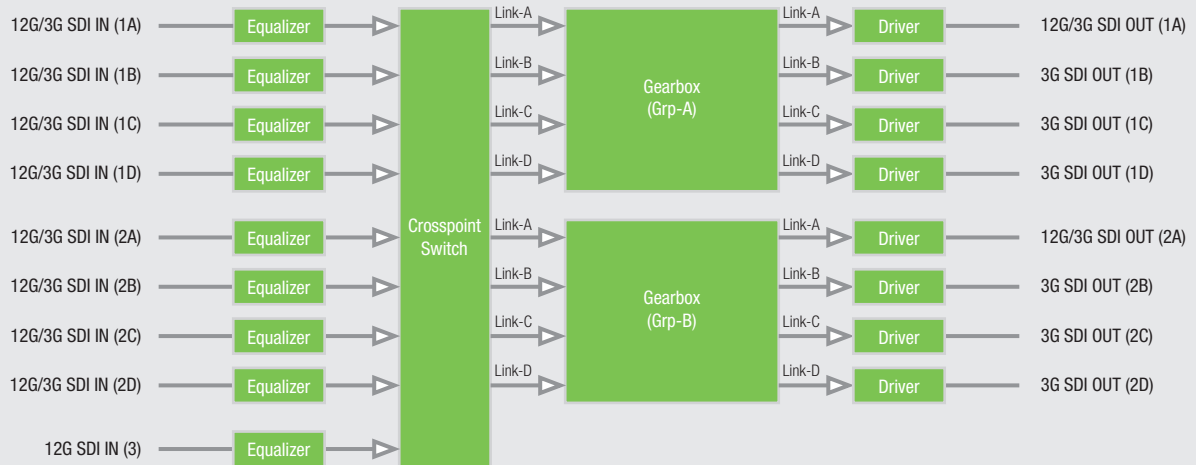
12G/3G SDI IN (1A)
Equalizer
12G/3G SDI IN (1B)
Equalizer
12G/3G SDI IN (1C)
Equalizer
12G/3G SDI IN (1D)
Equalizer
12G/3G SDI IN (2A)
Equalizer
12G/3G SDI IN (2B)
Equalizer
12G/3G SDI IN (2C)
Equalizer
12G/3G SDI IN (2D)
Equalizer
12G SDI IN (3)
Equalizer

Crosspoint Switch

Link-A
Link-B
Link-C
Link-D
Gearbox (Grp-A)
Link-A
Link-B
Link-C
Link-D

Link-A
Link-B
Link-C
Link-D
Gearbox (Grp-B)
Link-A
Link-B
Link-C
Link-D

Driver
12G/3G SDI OUT (1A)
Driver
3G SDI OUT (1B)
Driver
3G SDI OUT (1C)
Driver
3G SDI OUT (1D)
Driver
12G/3G SDI OUT (2A)
Driver
3G SDI OUT (2B)
Driver
3G SDI OUT (2C)
Driver
3G SDI OUT (2D)